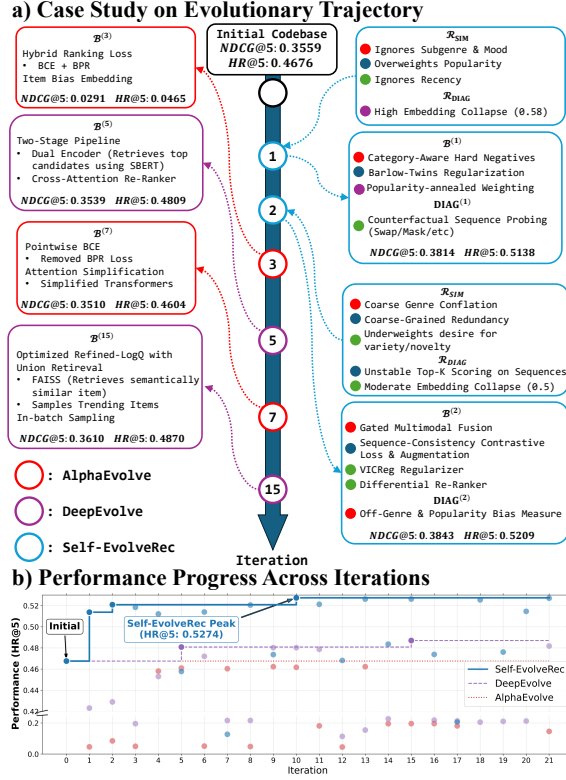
a) Case Study on Evolutionary Trajectory

Initial Codebase
$NDCG@5: 0.3559$
$HR@5: 0.4676$

$\mathcal{B}^{(3)}$
Hybrid Ranking Loss
• BCE + BPR
Item Bias Embedding
$NDCG@5: 0.0291$ $HR@5: 0.0465$

$\mathcal{R}_{SIM}$
Ignores Subgenre & Mood
Overweights Popularity
Ignores Recency
$\mathcal{R}_{DIAG}$
High Embedding Collapse (0.58)

$\mathcal{B}^{(5)}$
Two-Stage Pipeline
• Dual Encoder (Retrieves top candidates using SBERT)
• Cross-Attention Re-Ranker
$NDCG@5: 0.3539$ $HR@5: 0.4809$

$\mathcal{B}^{(1)}$
Category-Aware Hard Negatives
Barlow-Twins Regularization
Popularity-annealed Weighting
$DIAG^{(1)}$
Counterfactual Sequence Probing (Swap/Mask/etc)
$NDCG@5: 0.3814$ $HR@5: 0.5138$

$\mathcal{B}^{(7)}$
Pointwise BCE
• Removed BPR Loss
Attention Simplification
• Simplified Transformers
$NDCG@5: 0.3510$ $HR@5: 0.4604$

$\mathcal{R}_{SIM}$
Coarse Genre Conflation
Coarse-Grained Redundancy
Underweights desire for variety/novelty
$\mathcal{R}_{DIAG}$
Unstable Top-K Scoring on Sequences
Moderate Embedding Collapse (0.5)

$\mathcal{B}^{(15)}$
Optimized Refined-LogQ with Union Retrieval
• FAISS (Retrieves semantically similar item)
• Samples Trending Items
In-batch Sampling
$NDCG@5: 0.3610$ $HR@5: 0.4870$

$\mathcal{B}^{(2)}$
Gated Multimodal Fusion
Sequence-Consistency Contrastive Loss & Augmentation
VICReg Regularizer
Differential Re-Ranker
$DIAG^{(2)}$
Off-Genre & Popularity Bias Measure
$NDCG@5: 0.3843$ $HR@5: 0.5209$

1 2 3 5 7 15

: AlphaEvolve
: DeepEvolve
: Self-EvolveRec

Iteration

b) Performance Progress Across Iterations

Initial
Self-EvolveRec Peak (HR@5: 0.5274)

Performance (HR@5)
0.52 0.50 0.48 0.46 0.44 0.42 0.2 0.0
Iteration
0 1 2 3 4 5 6 7 8 9 10 11 12 13 14 15 16 17 18 19 20 21

Self-EvolveRec
DeepEvolve
AlphaEvolve